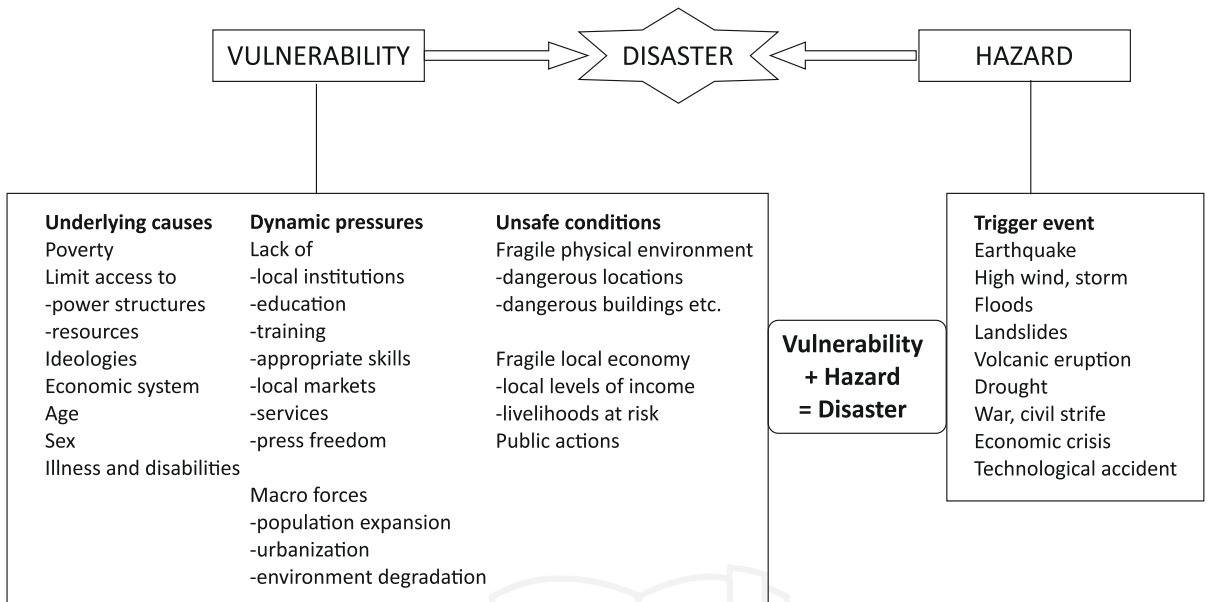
VULNERABILITY

DISASTER

HAZARD

**Underlying causes**
Poverty
Limit access to
-power structures
-resources
Ideologies
Economic system
Age
Sex
Illness and disabilities

**Dynamic pressures**
Lack of
-local institutions
-education
-training
-appropriate skills
-local markets
-services
-press freedom

Macro forces
-population expansion
-urbanization
-environment degradation

**Unsafe conditions**
Fragile physical environment
-dangerous locations
-dangerous buildings etc.

Fragile local economy
-local levels of income
-livelihoods at risk
Public actions

**Vulnerability + Hazard = Disaster**

**Trigger event**
Earthquake
High wind, storm
Floods
Landslides
Volcanic eruption
Drought
War, civil strife
Economic crisis
Technological accident